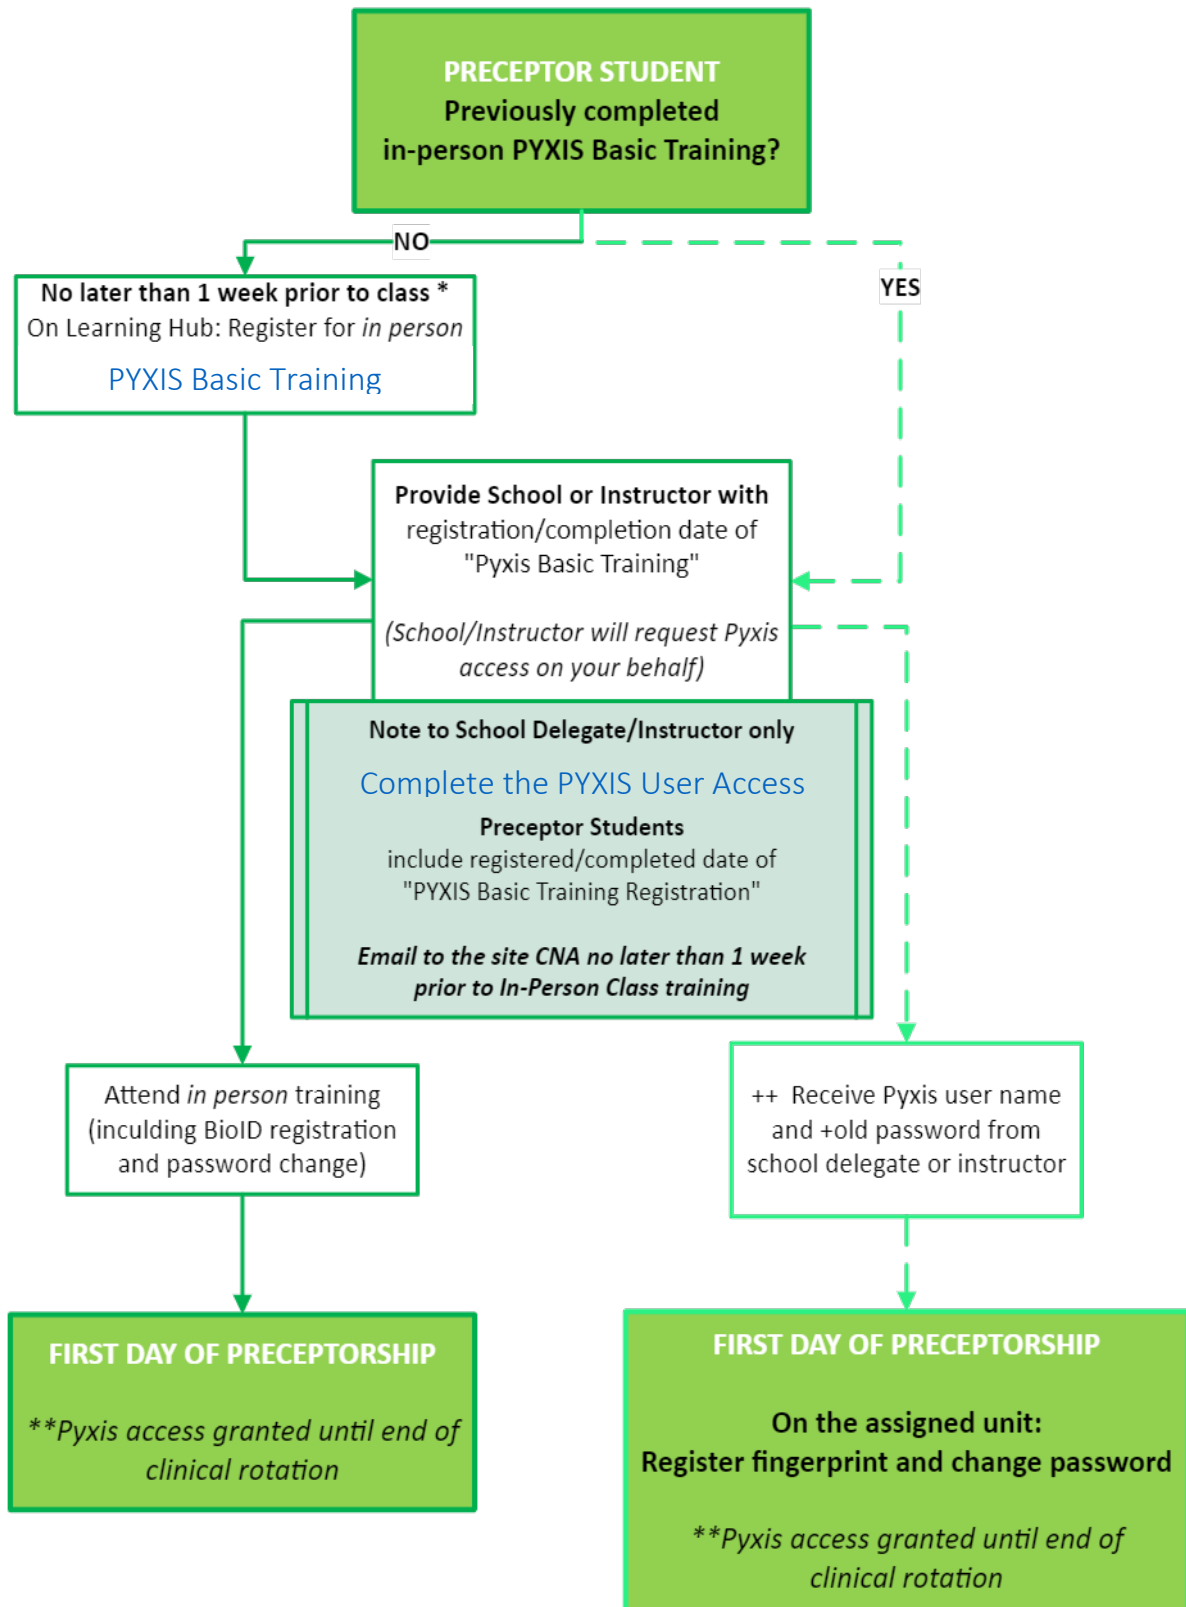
PRECEPTOR STUDENT
Previously completed in-person PYXIS Basic Training?

NO

YES

No later than 1 week prior to class *
On Learning Hub: Register for in person
PYXIS Basic Training

Provide School or Instructor with registration/completion date of "Pyxis Basic Training"

(School/Instructor will request Pyxis access on your behalf)

Note to School Delegate/Instructor only
Complete the PYXIS User Access
Preceptor Students
include registered/completed date of "PYXIS Basic Training Registration"

Email to the site CNA no later than 1 week prior to In-Person Class training

Attend in person training (inculding BioID registration and password change)

++ Receive Pyxis user name and +old password from school delegate or instructor

FIRST DAY OF PRECEPTORSHIP

**Pyxis access granted until end of clinical rotation

FIRST DAY OF PRECEPTORSHIP

On the assigned unit:
Register fingerprint and change password

**Pyxis access granted until end of clinical rotation